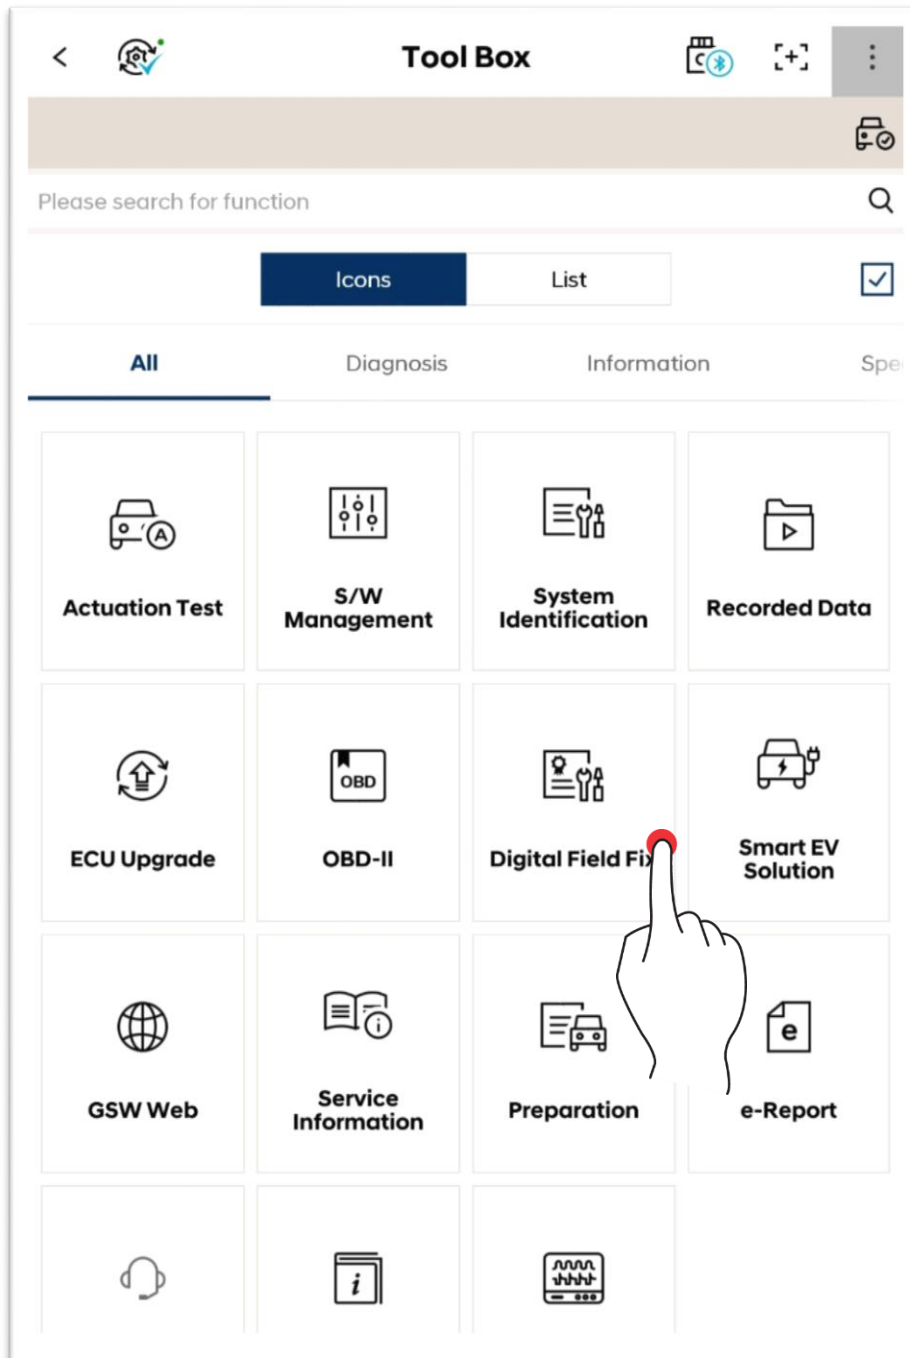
Tool Box

Please search for function

Icons List

All Diagnosis Information Spe

Actuation Test

S/W Management

System Identification

Recorded Data

ECU Upgrade

OBD

OBD-II

Digital Field Fi

Smart EV Solution

GSW Web

Service Information

Preparation

e

e-Report